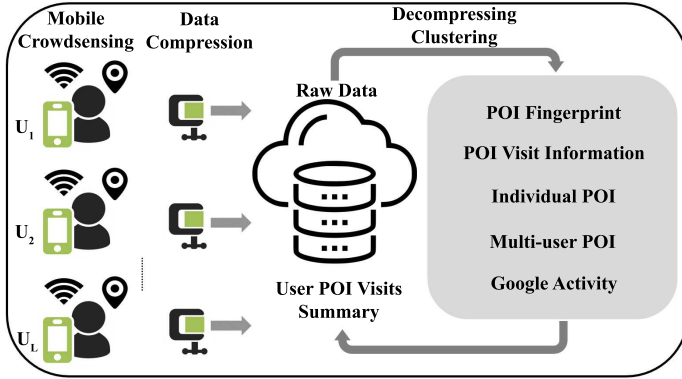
Mobile Crowdsensing

Data Compression

Decompressing Clustering

$U_1$

$U_2$

$U_L$

Raw Data

User POI Visits Summary

POI Fingerprint

POI Visit Information

Individual POI

Multi-user POI

Google Activity